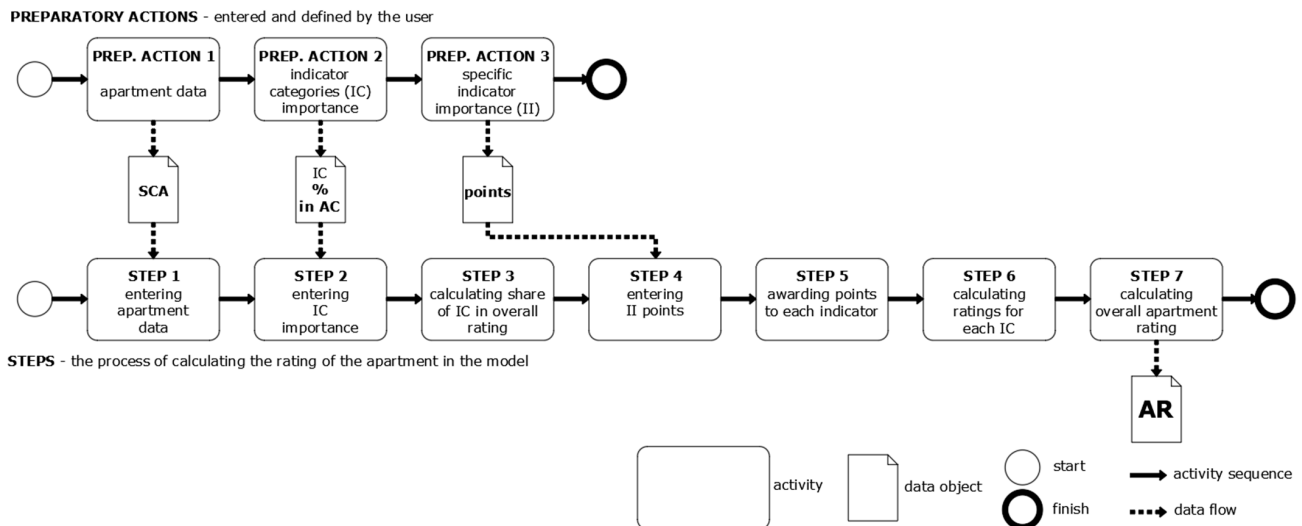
**PREPARATORY ACTIONS** - entered and defined by the user

**PREP. ACTION 1**
apartment data

**PREP. ACTION 2**
indicator categories (IC) importance

**PREP. ACTION 3**
specific indicator importance (II)

**SCA**

IC
**%**
**in AC**

**points**

**STEP 1**
entering apartment data

**STEP 2**
entering IC importance

**STEP 3**
calculating share of IC in overall rating

**STEP 4**
entering II points

**STEP 5**
awarding points to each indicator

**STEP 6**
calculating ratings for each IC

**STEP 7**
calculating overall apartment rating

**STEPS** - the process of calculating the rating of the apartment in the model

**AR**

activity

data object

start

finish

activity sequence

data flow